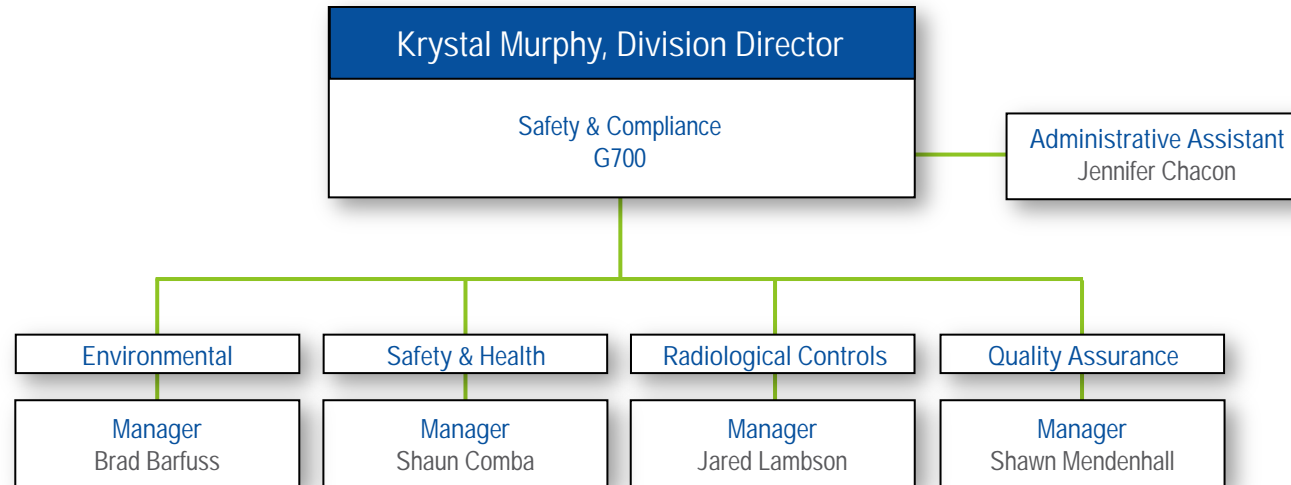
Krystal Murphy, Division Director

Safety & Compliance
G700

Administrative Assistant
Jennifer Chacon

Environmental

Manager
Brad Barfuss

Safety & Health

Manager
Shaun Comba

Radiological Controls

Manager
Jared Lambson

Quality Assurance

Manager
Shawn Mendenhall